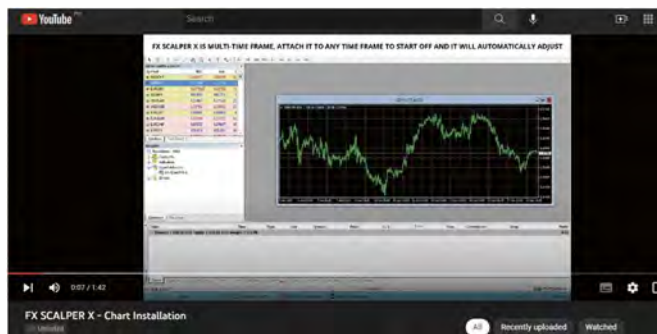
YouTube

Search

FX SCALPER X IS MULTI-TIME FRAME, ATTACH IT TO ANY TIME FRAME TO START OFF AND IT WILL AUTOMATICALLY ADJUST

0:07 / 1:42

FX SCALPER X - Chart Installation

Unlisted

All

Recently uploaded

Watched